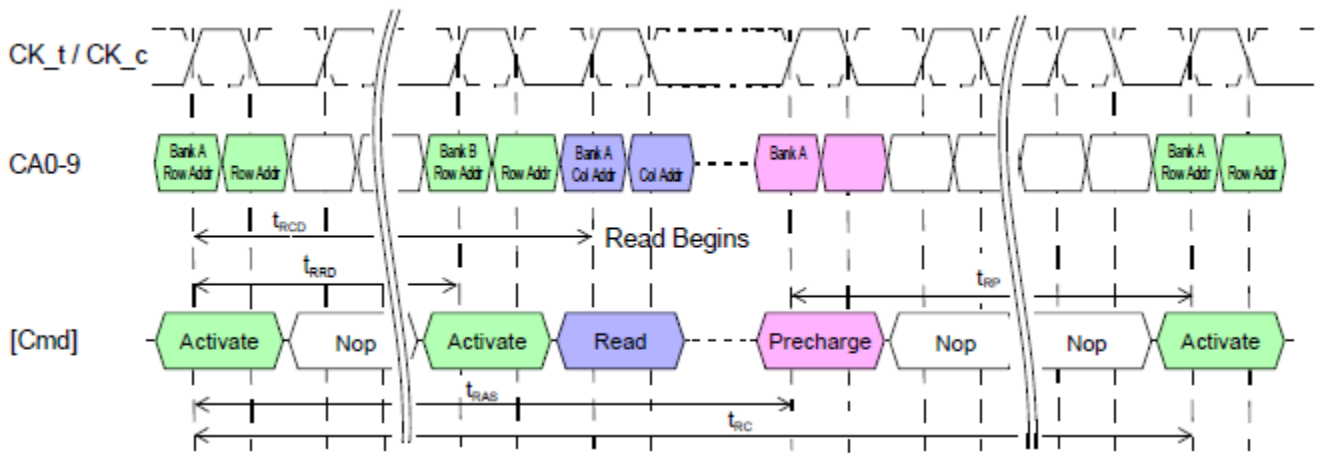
CK_t / CK_c

CA0-9

Bank A Row Addr

Row Addr

Bank B Row Addr

Row Addr

Bank A Col Addr

Col Addr

Bank A

Bank A Row Addr

Row Addr

$t_{RCD}$

Read Begins

$t_{RRD}$

$t_{RP}$

[Cmd]

Activate

Nop

Activate

Read

Precharge

Nop

Nop

Activate

$t_{RAS}$

$t_{RC}$